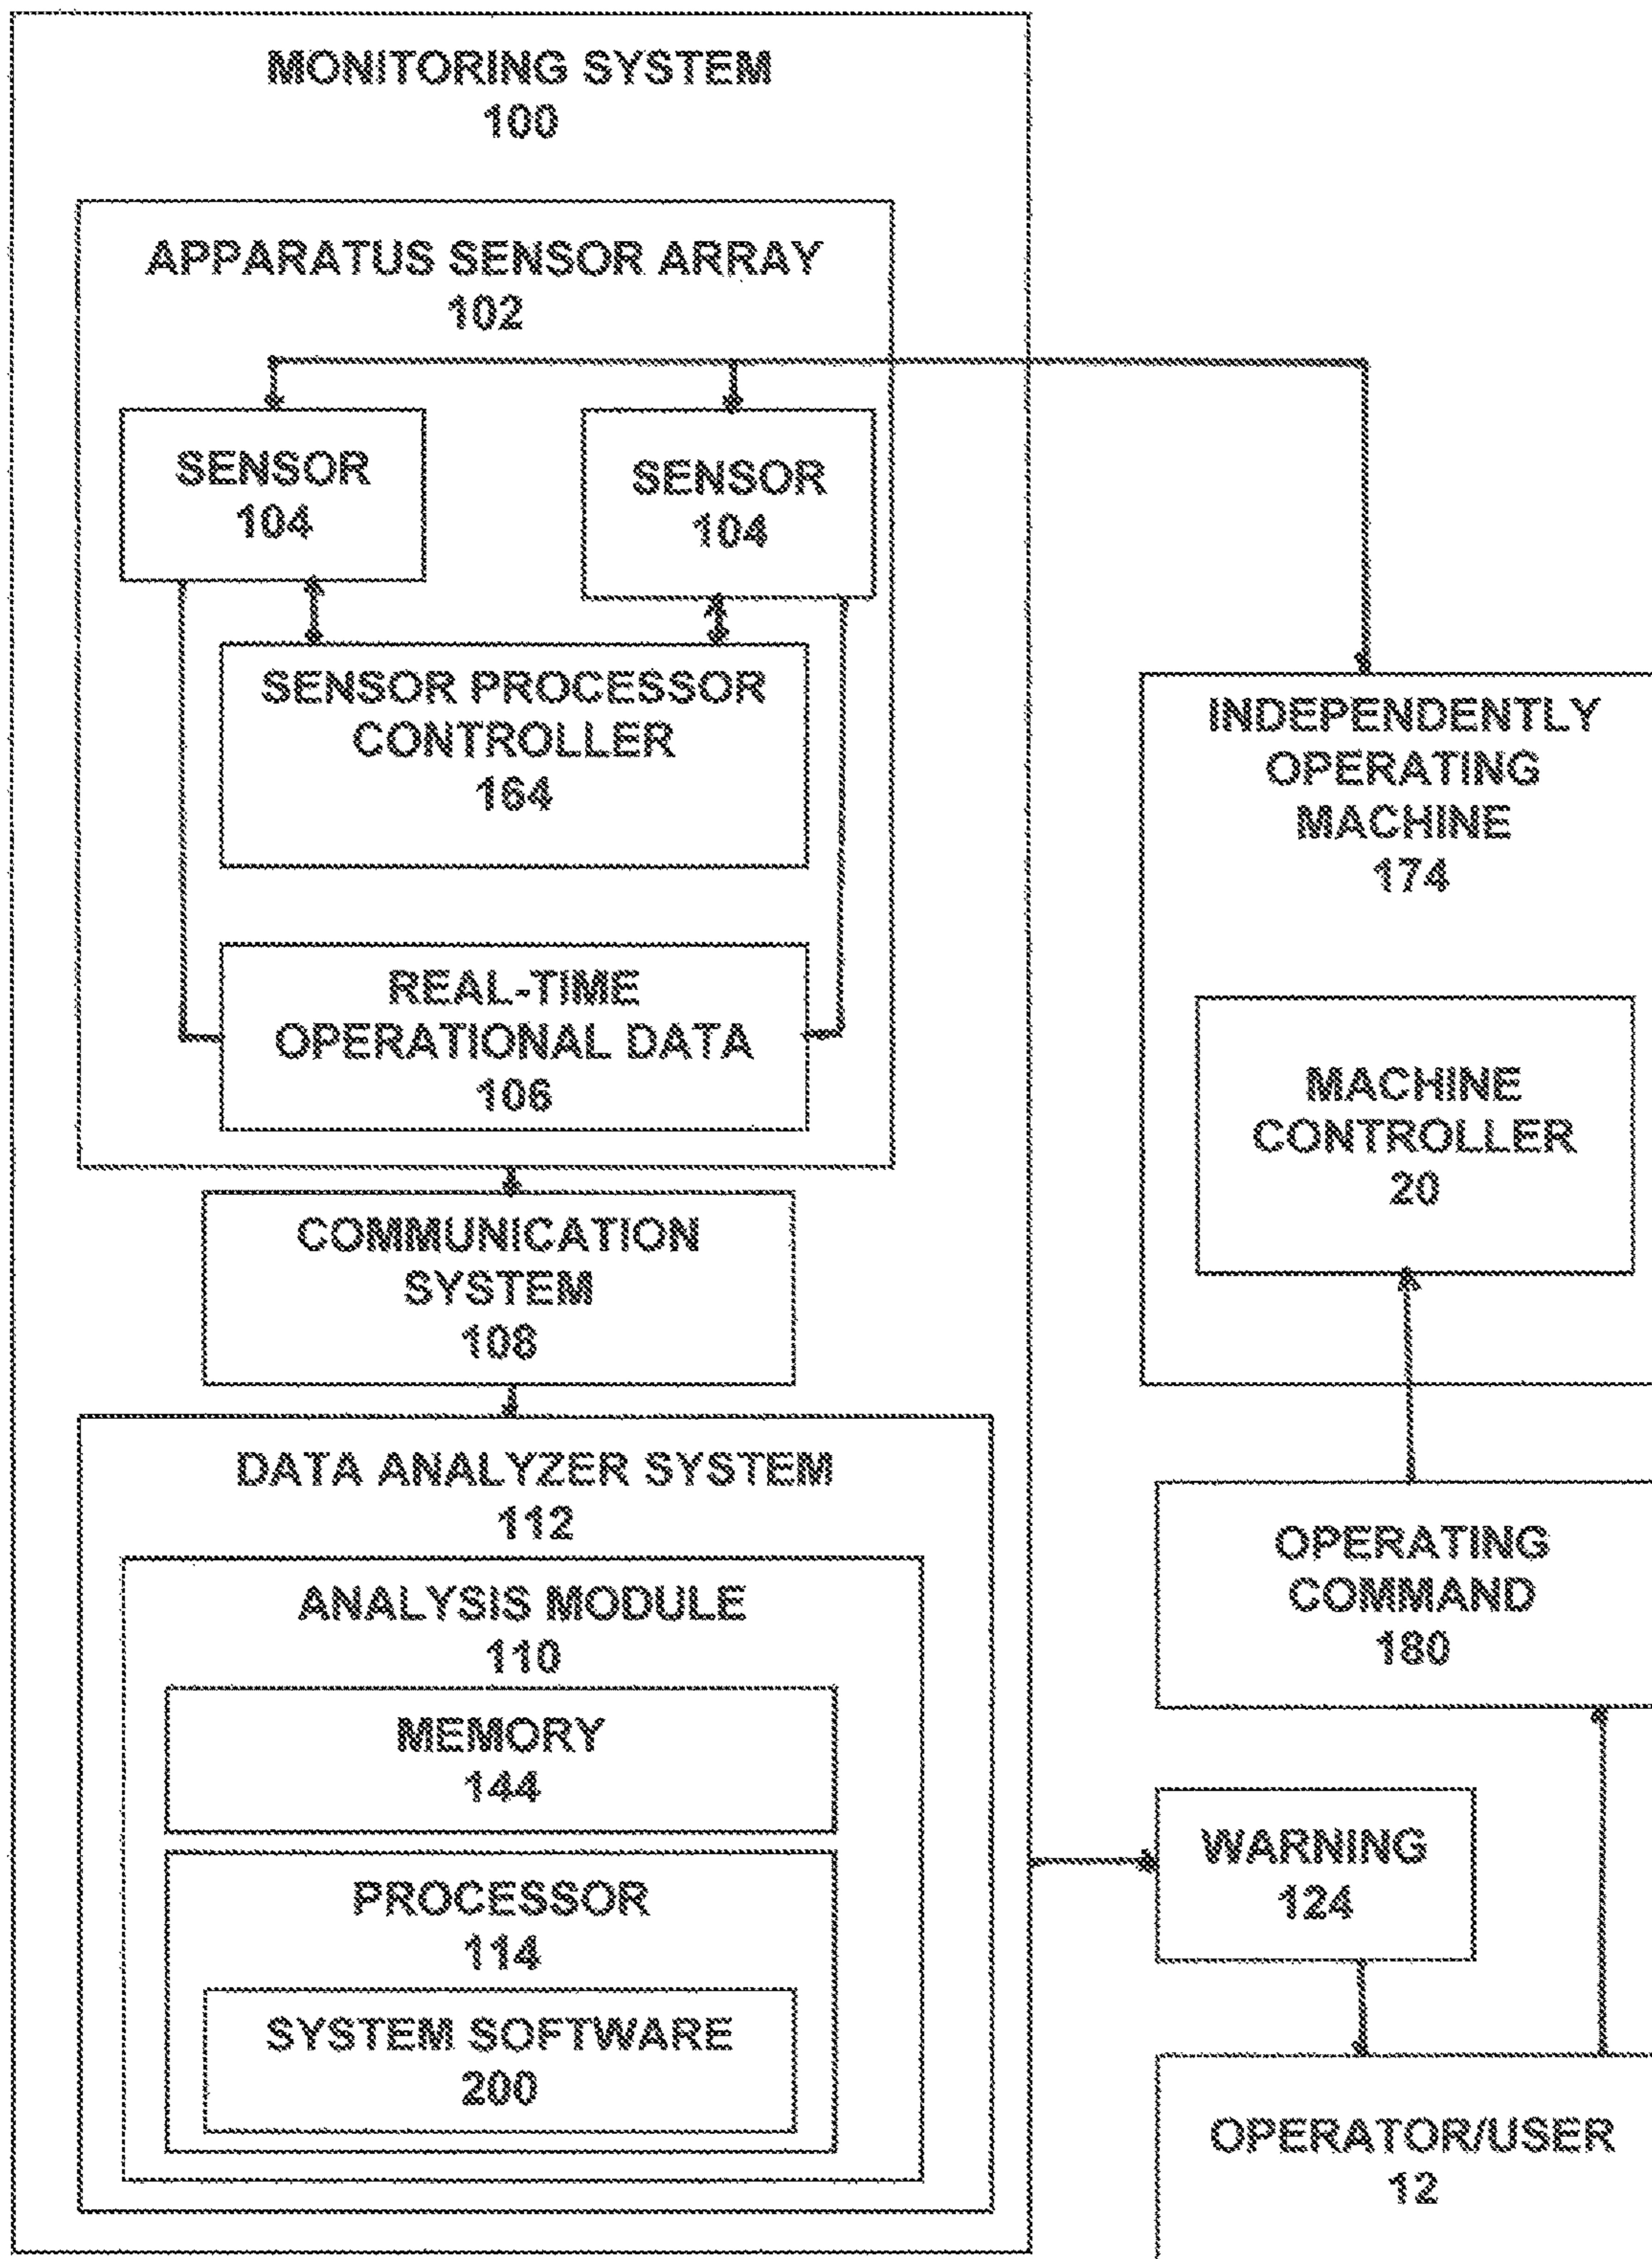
MONITORING SYSTEM
100

APPARATUS SENSOR ARRAY
102

SENSOR
104

SENSOR
104

SENSOR PROCESSOR CONTROLLER
164

REAL-TIME OPERATIONAL DATA
106

COMMUNICATION SYSTEM
108

DATA ANALYZER SYSTEM
112

ANALYSIS MODULE
110

MEMORY
144

PROCESSOR
114

SYSTEM SOFTWARE
200

INDEPENDENTLY OPERATING MACHINE
174

MACHINE CONTROLLER
20

OPERATING COMMAND
180

WARNING
124

OPERATOR/USER
12